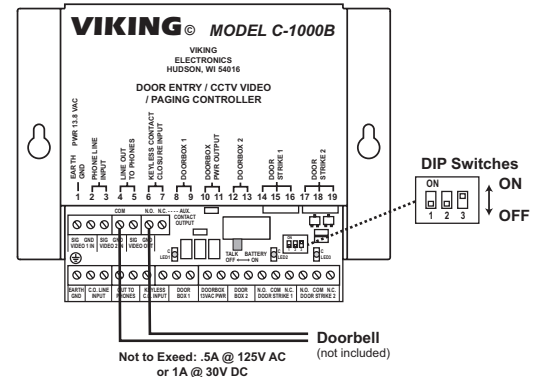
VIKING© MODEL C-1000B

VIKING ELECTRONICS HUDSON, WI 54016

DOOR ENTRY / CCTV VIDEO / PAGING CONTROLLER

EARTH GND
PWR 13.8 VAC
PHONE LINE INPUT
LINE OUT TO PHONES
KEYLESS CONTACT CLOSURE INPUT
DOORBOX 1
DOORBOX PWR OUTPUT
DOORBOX 2
DOOR STRIKE 1
DOOR STRIKE 2

1 2 3 4 5 6 7 8 9 10 11 12 13 14 15 16 17 18 19

COM N.O. N.C. AUX CONTACT OUTPUT

SIG VIDEO 1 IN GND SIG VIDEO 2 IN GND SIG VIDEO OUT GND

TALK OFF ON BATTERY

LED1 LED2 LED3

EARTH GND C.O. LINE INPUT OUT TO PHONES KEYLESS C.C. INPUT DOOR BOX 1 DOORBOX 13VAC PWR DOOR BOX 2 N.O. COM N.C. DOOR STRIKE 1 N.O. COM N.C. DOOR STRIKE 2

DIP Switches
ON
1 2 3
ON
OFF

Doorbell
(not included)

Not to Exeed: .5A @ 125V AC or 1A @ 30V DC